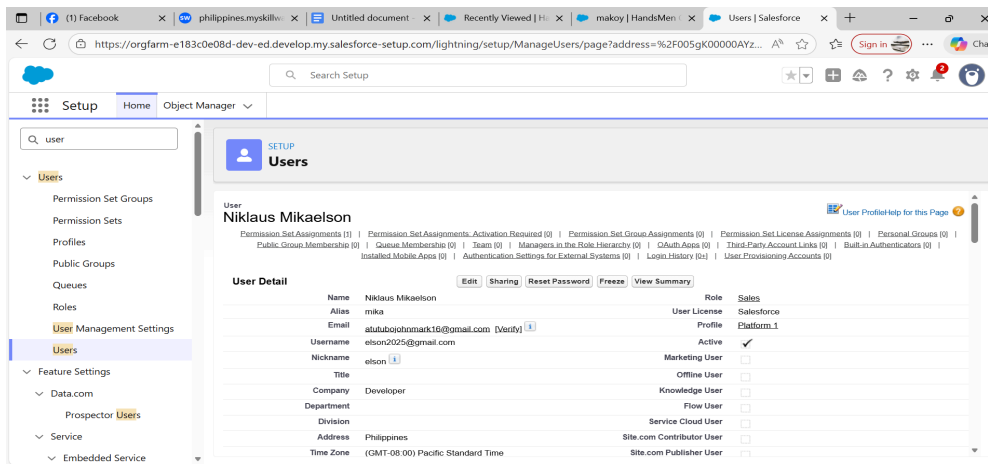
(1) Facebook × | philippines.myskillw × | Untitled document × | Recently Viewed | H × | makoy | HandsMen × | Users | Salesforce × | +

https://orgfarm-e183c0e08d-dev-ed.develop.my.salesforce-setup.com/lightning/setup/ManageUsers/page?address=%2F005gK00000AYz...

Sign in

Cha

Search Setup

2

Setup Home Object Manager

user

Users

Permission Set Groups

Permission Sets

Profiles

Public Groups

Queues

Roles

User Management Settings

Users

Feature Settings

Data.com

Prospector Users

Service

Embedded Service

SETUP
Users

User
Niklaus Mikaelson

User ProfileHelp for this Page

Permission Set Assignments [1] | Permission Set Assignments: Activation Required [0] | Permission Set Group Assignments [0] | Permission Set License Assignments [0] | Personal Groups [0] | Public Group Membership [0] | Queue Membership [0] | Team [0] | Managers in the Role Hierarchy [0] | OAuth Apps [0] | Third-Party Account Links [0] | Built-in Authenticators [0] | Installed Mobile Apps [0] | Authentication Settings for External Systems [0] | Login History [0+] | User Provisioning Accounts [0]

User Detail

Edit Sharing Reset Password Freeze View Summary

| | | | |
|---|---|---|---|
| Name | Niklaus Mikaelson | Role | Sales |
| Alias | mika | User License | Salesforce |
| Email | atutubojohnmark16@gmail.com [Verify] | Profile | Platform 1 |
| Username | elson2025@gmail.com | Active | ✓ |
| Nickname | elson | Marketing User | |
| Title | | Offline User | |
| Company | Developer | Knowledge User | |
| Department | | Flow User | |
| Division | | Service Cloud User | |
| Address | Philippines | Site.com Contributor User | |
| Time Zone | (GMT-08:00) Pacific Standard Time | Site.com Publisher User | |